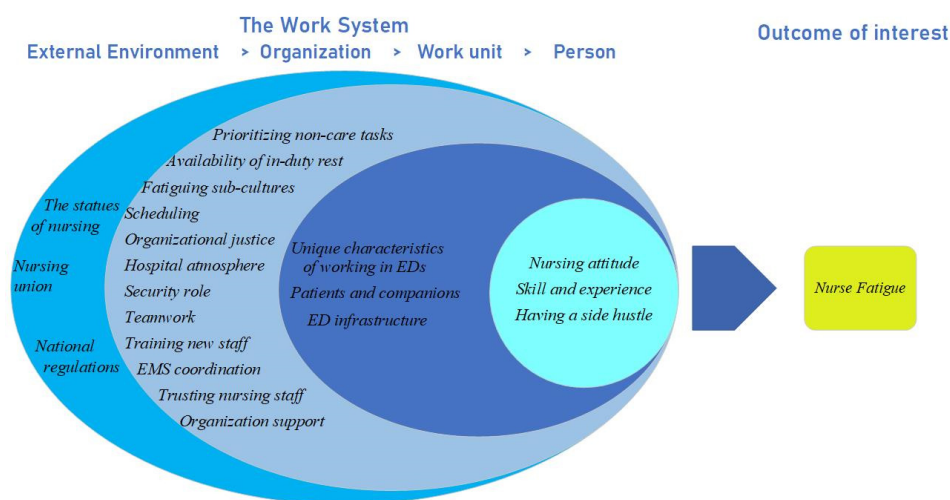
The Work System

External Environment > Organization > Work unit > Person

Outcome of interest

The statues of nursing

Nursing union

National regulations

Prioritizing non-care tasks
Availability of in-duty rest
Fatiguing sub-cultures
Scheduling
Organizational justice
Hospital atmosphere
Security role
Teamwork
Training new staff
EMS coordination
Trusting nursing staff
Organization support

Unique characteristics of working in EDs
Patients and companions
ED infrastructure

Nursing attitude
Skill and experience
Having a side hustle

Nurse Fatigue